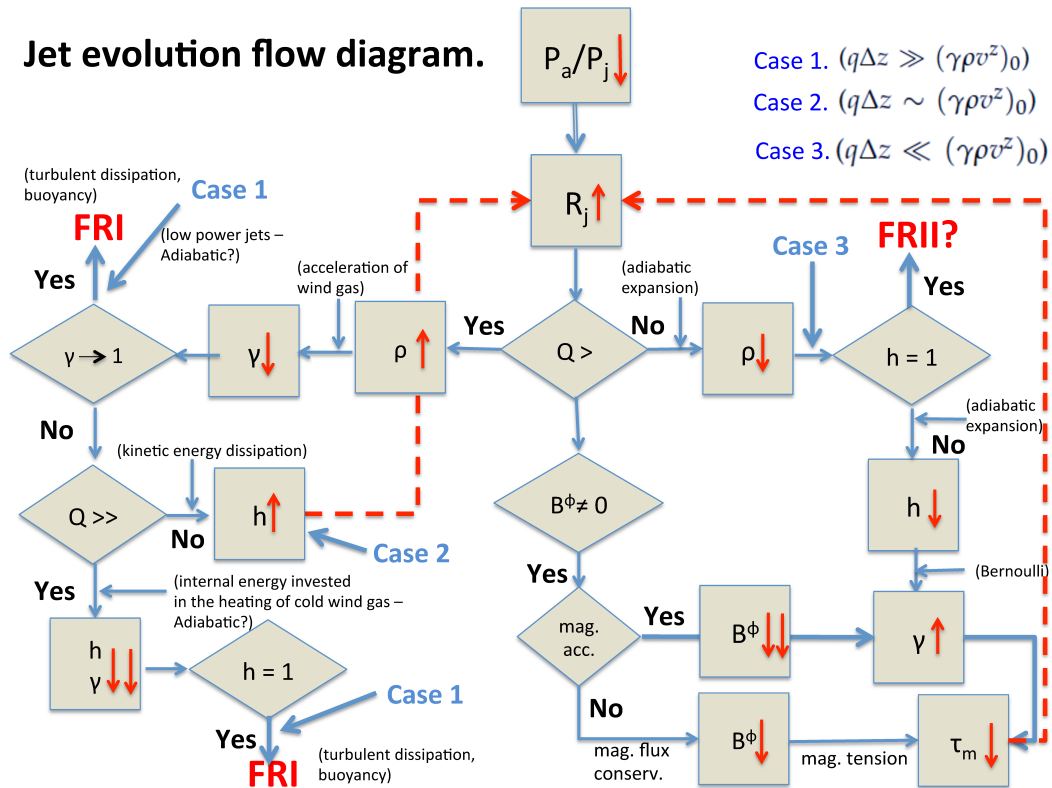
Jet evolution flow diagram.

$P_a/P_j$ ↓

Case 1. $(q\Delta z \gg (\gamma\rho v^z)_0)$
Case 2. $(q\Delta z \sim (\gamma\rho v^z)_0)$
Case 3. $(q\Delta z \ll (\gamma\rho v^z)_0)$

$R_j$ ↑

(turbulent dissipation, buoyancy)

Case 1

FRI

(low power jets – Adiabatic?)

Yes

(acceleration of wind gas)

Yes

(adiabatic expansion)

No

Case 3

FRII?

Yes

γ → 1

γ ↓

ρ ↑

Q >

ρ ↓

h = 1

No

(kinetic energy dissipation)

(adiabatic expansion)

No

Q >>

h ↑

No

Case 2

$B^\phi \neq 0$

h ↓

Yes

(internal energy invested in the heating of cold wind gas – Adiabatic?)

Yes

(Bernoulli)

h
γ ↓↓

h = 1

mag. acc.

Yes

$B^\phi$ ↓↓

γ ↑

Case 1

No

Yes

FRI

(turbulent dissipation, buoyancy)

mag. flux conserv.

$B^\phi$ ↓

mag. tension

$\tau_m$ ↓